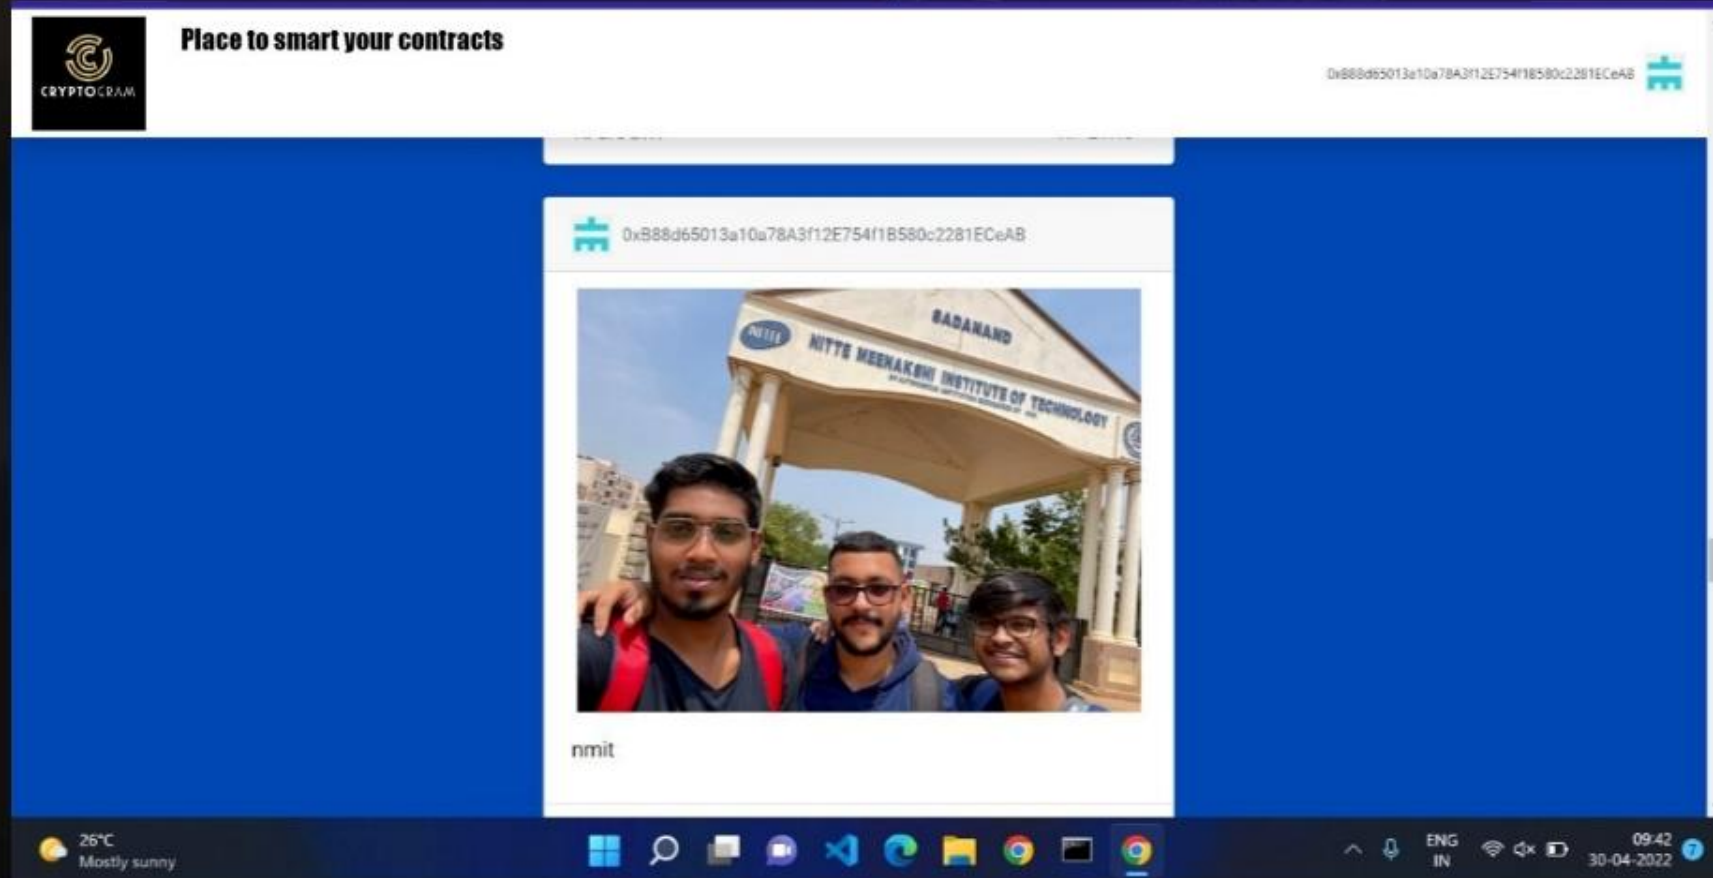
CRYPTOGRAM

Place to smart your contracts

0xB88d65013a10a78A3f12E754f1B580c2281ECeAB

0xB88d65013a10a78A3f12E754f1B580c2281ECeAB

SADANAND

NITTE

NITTE MEENAKSHI INSTITUTE OF TECHNOLOGY

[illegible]

nmit

26°C
Mostly sunny

ENG
IN

09:42
30-04-2022

7